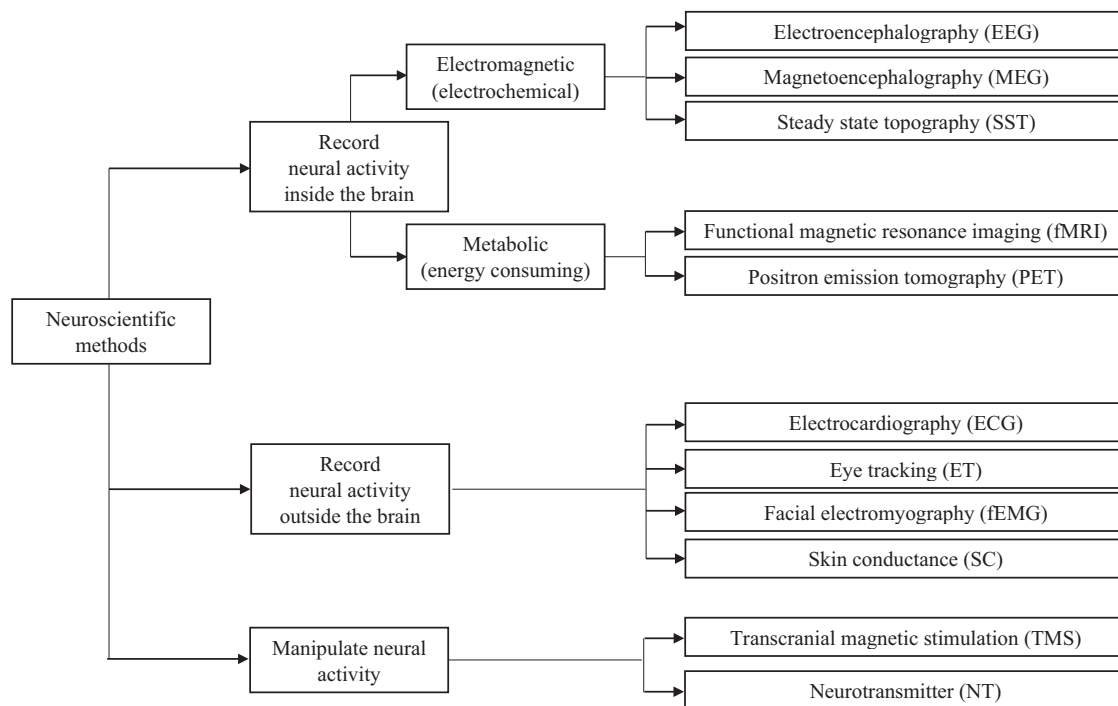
Neuroscientific methods

Record neural activity inside the brain

Electromagnetic (electrochemical)

Electroencephalography (EEG)

Magnetoencephalography (MEG)

Steady state topography (SST)

Metabolic (energy consuming)

Functional magnetic resonance imaging (fMRI)

Positron emission tomography (PET)

Record neural activity outside the brain

Electrocardiography (ECG)

Eye tracking (ET)

Facial electromyography (fEMG)

Skin conductance (SC)

Manipulate neural activity

Transcranial magnetic stimulation (TMS)

Neurotransmitter (NT)